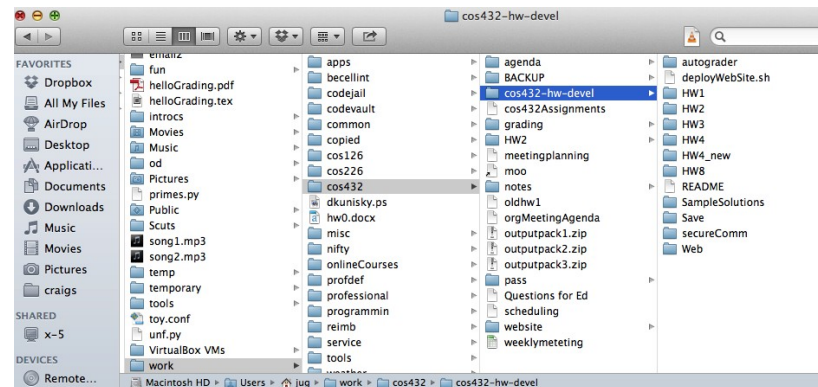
cos432-hw-devel

FAVORITES
Dropbox
All My Files
AirDrop
Desktop
Applicati...
Documents
Downloads
Music
Movies
Pictures
craigs
SHARED
x-5
DEVICES
Remote...

email2
fun
helloGrading.pdf
helloGrading.tex
introcs
Movies
Music
od
Pictures
primes.py
Public
Scuts
song1.mp3
song2.mp3
temp
temporary
tools
toy.conf
unf.py
VirtualBox VMs
work

apps
becellint
codejail
codevault
common
copied
cos126
cos226
cos432
dkunisky.ps
hw0.docx
misc
nifty
onlineCourses
profdef
professional
programmin
reimb
service
tools
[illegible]

agenda
BACKUP
cos432-hw-devel
cos432Assignments
grading
HW2
meetingplanning
moo
notes
oldhw1
orgMeetingAgenda
outputpack1.zip
outputpack2.zip
outputpack3.zip
pass
Questions for Ed
scheduling
website
weeklymeteting

autograder
deployWebSite.sh
HW1
HW2
HW3
HW4
HW4_new
HW8
README
SampleSolutions
Save
secureComm
Web

Macintosh HD ▸ Users ▸ jug ▸ work ▸ cos432 ▸ cos432-hw-devel